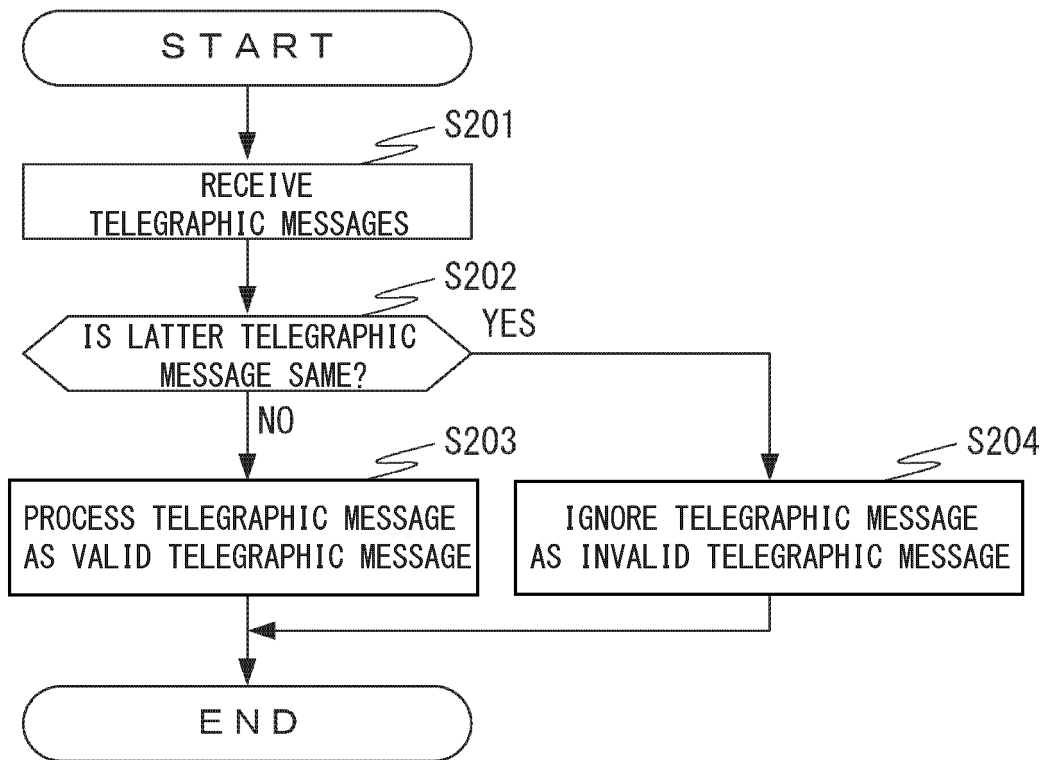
START

S201

RECEIVE TELEGRAPHIC MESSAGES

S202

IS LATTER TELEGRAPHIC MESSAGE SAME?

YES

NO

S203

PROCESS TELEGRAPHIC MESSAGE AS VALID TELEGRAPHIC MESSAGE

S204

IGNORE TELEGRAPHIC MESSAGE AS INVALID TELEGRAPHIC MESSAGE

END